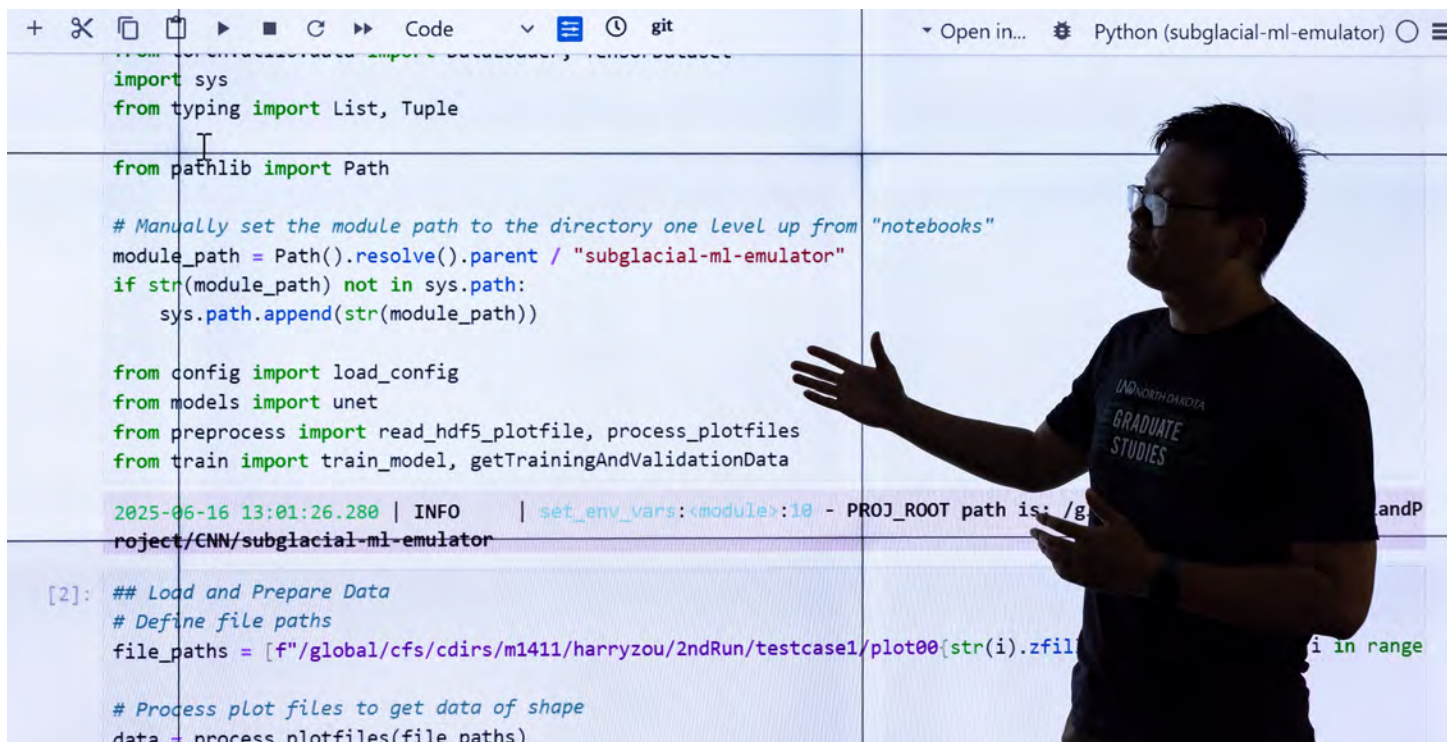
+ ✂ Code git ▾ Open in... Python (subglacial-ml-emulator)

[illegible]
import sys
from typing import List, Tuple

from pathlib import Path

# Manually set the module path to the directory one level up from "notebooks"
module_path = Path().resolve().parent / "subglacial-ml-emulator"
if str(module_path) not in sys.path:
    sys.path.append(str(module_path))

from config import load_config
from models import unet
from preprocess import read_hdf5_plotfile, process_plotfiles
from train import train_model, getTrainingAndValidationData

2025-06-16 13:01:26.280 | INFO | set_env_vars:<module>:10 - PROJ_ROOT path is: /g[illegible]andProject/CNN/subglacial-ml-emulator

[2]: ## Load and Prepare Data
# Define file paths
file_paths = [f"/global/cfs/cdirs/m1411/harryzou/2ndRun/testcase1/plot00{str(i).zfil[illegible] i in range

# Process plot files to get data of shape
data = process_plotfiles(file_paths)

UND NORTH DAKOTA
GRADUATE STUDIES